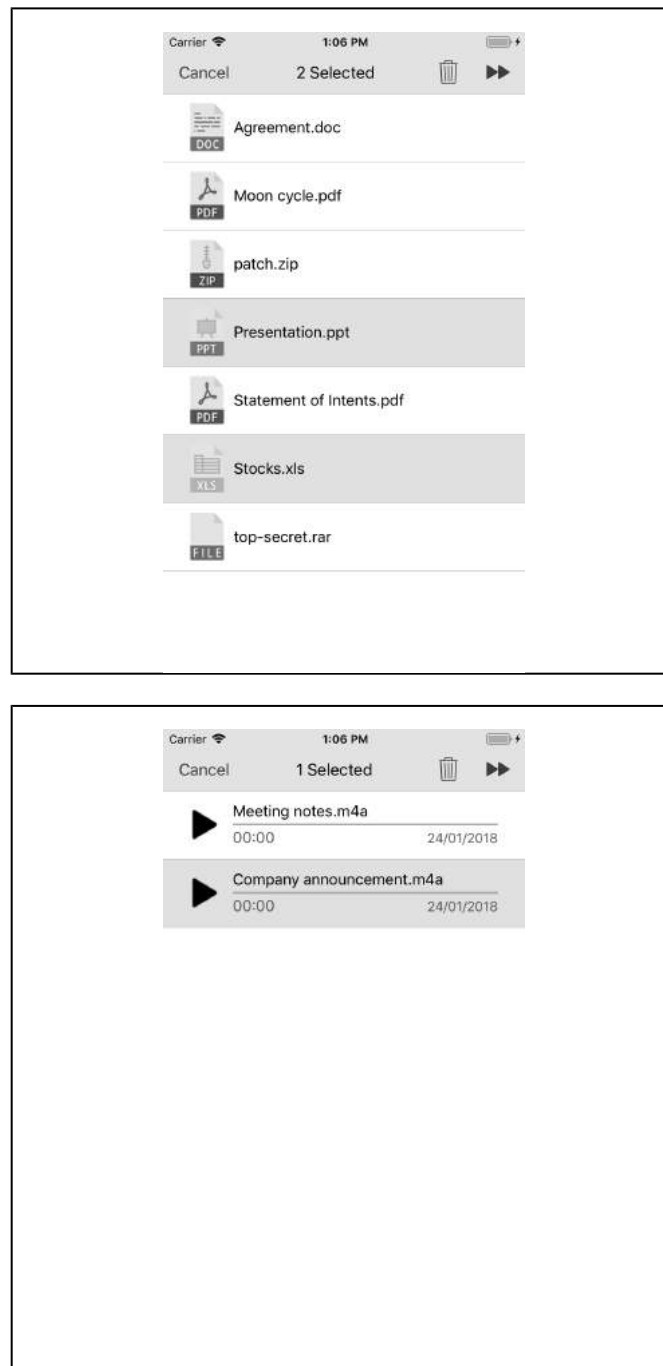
Carrier
1:06 PM
Cancel
2 Selected

DOC
Agreement.doc

PDF
Moon cycle.pdf

ZIP
patch.zip

PPT
Presentation.ppt

PDF
Statement of Intents.pdf

XLS
Stocks.xls

FILE
top-secret.rar

Carrier
1:06 PM
Cancel
1 Selected

Meeting notes.m4a
00:00
24/01/2018

Company announcement.m4a
00:00
24/01/2018